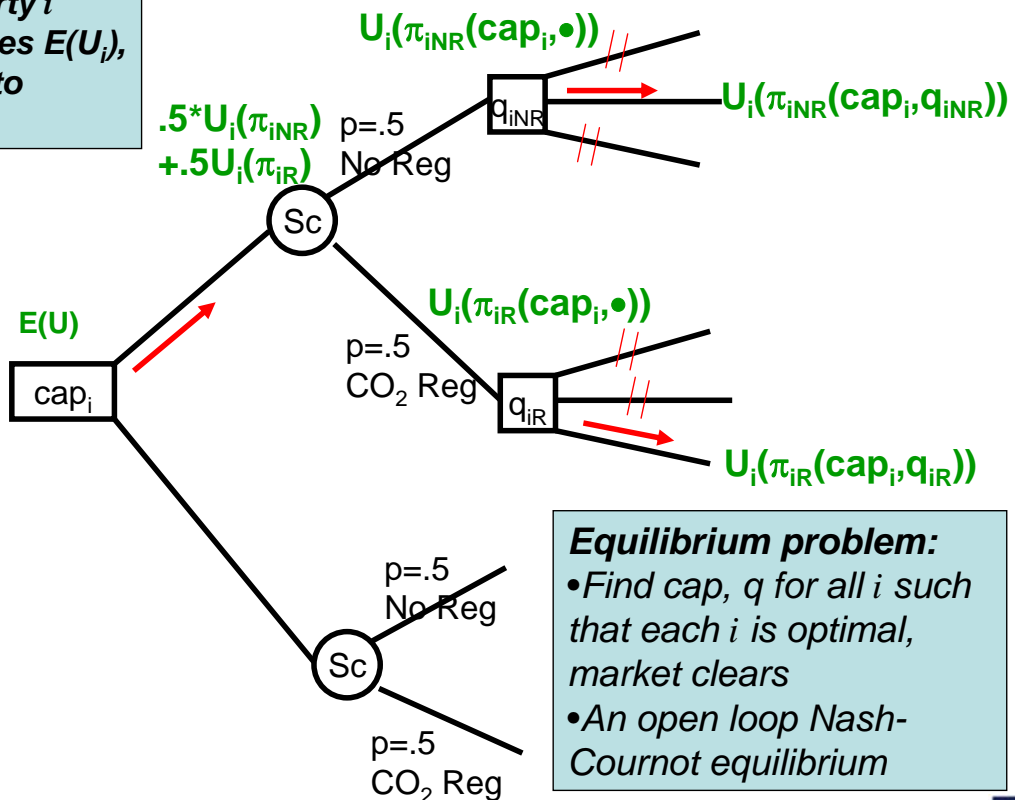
rty $i$
es $E(U_i)$,
to

$U_i(\pi_{iNR}(cap_i,\bullet))$

$.5*U_i(\pi_{iNR})$
$+.5U_i(\pi_{iR})$

p=.5
No Reg

$q_{iNR}$

$U_i(\pi_{iNR}(cap_i,q_{iNR}))$

Sc

$U_i(\pi_{iR}(cap_i,\bullet))$

E(U)

p=.5
$CO_2$ Reg

$cap_i$

$q_{iR}$

$U_i(\pi_{iR}(cap_i,q_{iR}))$

p=.5
No Reg

Sc

p=.5
$CO_2$ Reg

Equilibrium problem:
•Find cap, q for all $i$ such that each $i$ is optimal, market clears
•An open loop Nash-Cournot equilibrium